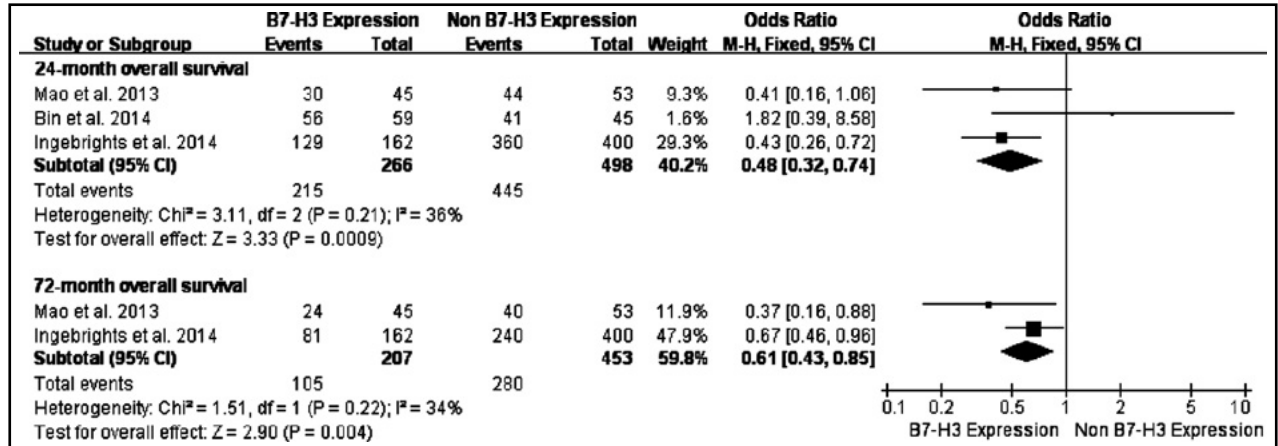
| Study or Subgroup | B7-H3 Expression Events | B7-H3 Expression Total | Non B7-H3 Expression Events | Non B7-H3 Expression Total | Weight | Odds Ratio M-H, Fixed, 95% CI |
|---|---|---|---|---|---|---|
| **24-month overall survival** | | | | | | |
| Mao et al. 2013 | 30 | 45 | 44 | 53 | 9.3% | 0.41 [0.16, 1.06] |
| Bin et al. 2014 | 56 | 59 | 41 | 45 | 1.6% | 1.82 [0.39, 8.58] |
| Ingebrights et al. 2014 | 129 | 162 | 360 | 400 | 29.3% | 0.43 [0.26, 0.72] |
| **Subtotal (95% CI)** | | **266** | | **498** | **40.2%** | **0.48 [0.32, 0.74]** |
| Total events | 215 | | 445 | | | |
| Heterogeneity: Chi² = 3.11, df = 2 (P = 0.21); I² = 36% | | | | | | |
| Test for overall effect: Z = 3.33 (P = 0.0009) | | | | | | |
| **72-month overall survival** | | | | | | |
| Mao et al. 2013 | 24 | 45 | 40 | 53 | 11.9% | 0.37 [0.16, 0.88] |
| Ingebrights et al. 2014 | 81 | 162 | 240 | 400 | 47.9% | 0.67 [0.46, 0.96] |
| **Subtotal (95% CI)** | | **207** | | **453** | **59.8%** | **0.61 [0.43, 0.85]** |
| Total events | 105 | | 280 | | | |
| Heterogeneity: Chi² = 1.51, df = 1 (P = 0.22); I² = 34% | | | | | | |
| Test for overall effect: Z = 2.90 (P = 0.004) | | | | | | |

Odds Ratio
M-H, Fixed, 95% CI

0.1 0.2 0.5 1 2 5 10
B7-H3 Expression Non B7-H3 Expression